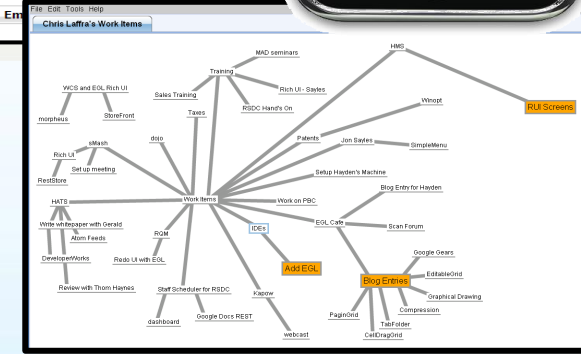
Em

File Edit Tools Help

Chris Laffra's Work Items

HMS

RUI Screens

MAD seminars

Training

WCS and EOL Rich UI

Sales Training

Rich UI - Sayles

RSDC Hand's On

morpheus

StoreFront

Taxes

Winopt

sMash

dojo

Patents

Rich UI

Jon Sayles

SimpleMenu

Set up meeting

RestStore

Setup Hayden's Machine

Blog Entry for Hayden

Work Items

Work on PBC

HATS

EGL Cafe

Scan Forum

Write whitepaper with Gerald

IDEs

Atom Feeds

RGM

Google Gears

Add EGL

DeveloperWorks

Redo UI with EGL

EditableGrid

Blog Entries

Graphical Drawing

Review with Thorn Haynes

Staff Scheduler for RSDC

Kapow

Compression

PaginGrid

TabFolder

dashboard

Google Docs REST

webcast

CellDragGrid